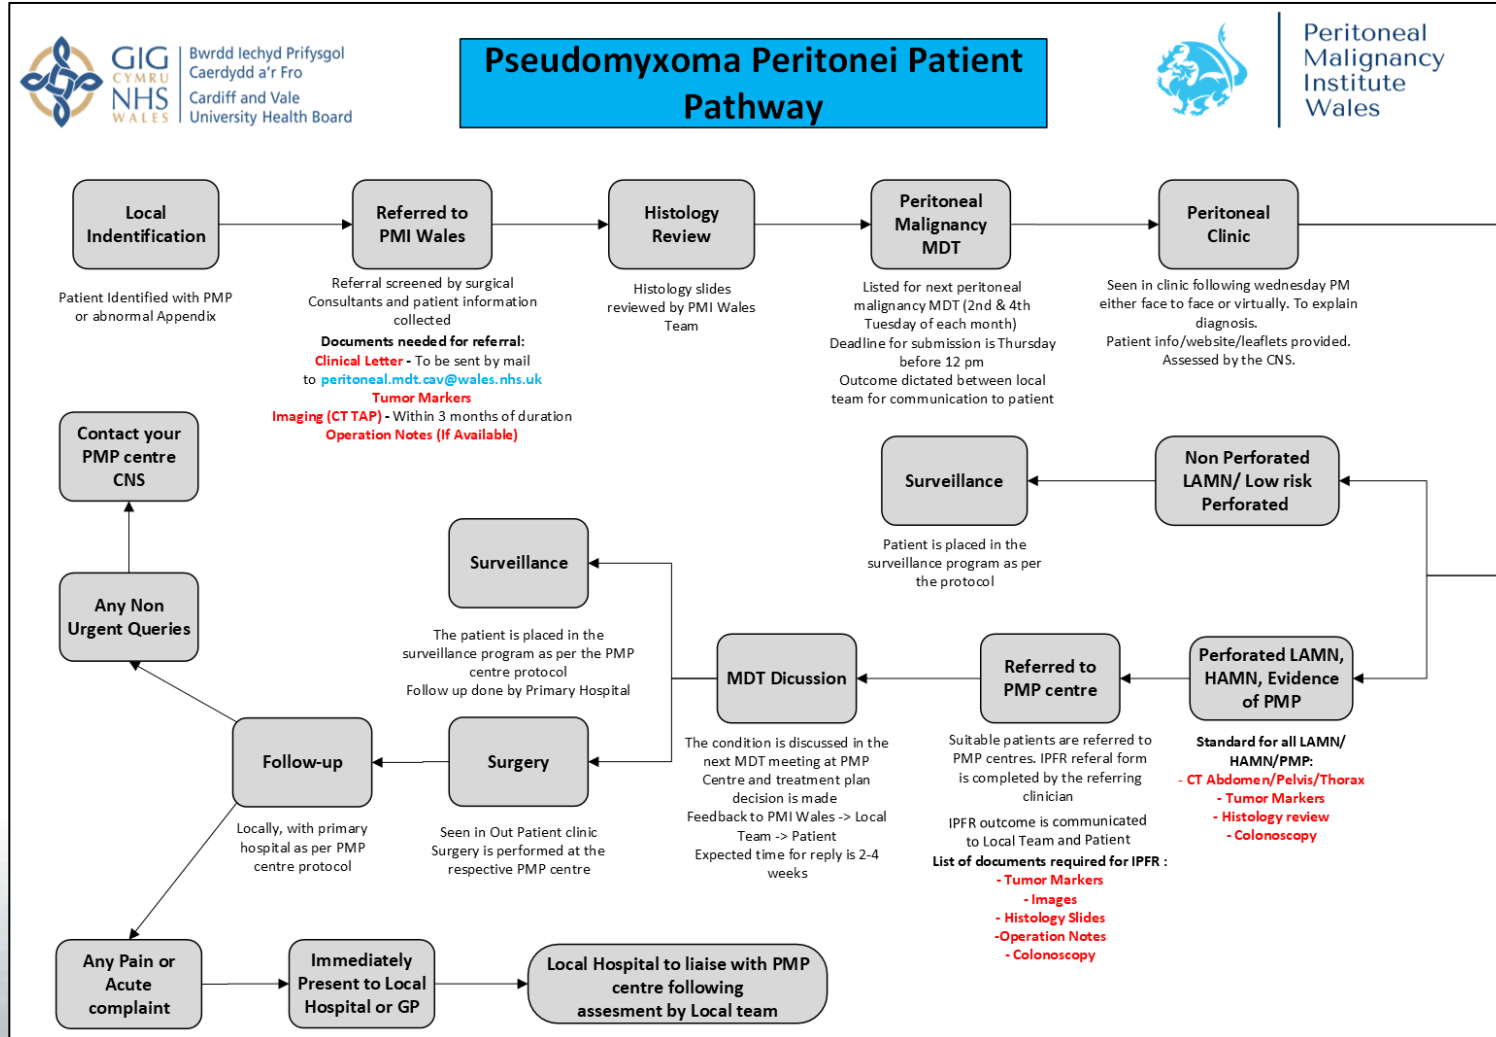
GIG CYMRU NHS WALES Bwrdd Iechyd Prifysgol Caerdydd a'r Fro Cardiff and Vale University Health Board

Pseudomyxoma Peritonei Patient Pathway

Peritoneal Malignancy Institute Wales

Local Indentification

Patient Identified with PMP or abnormal Appendix

Referred to PMI Wales

Referral screened by surgical Consultants and patient information collected
Documents needed for referral:
Clinical Letter - To be sent by mail to peritoneal.mdt.cav@wales.nhs.uk
Tumor Markers
Imaging (CT TAP) - Within 3 months of duration
Operation Notes (If Available)

Histology Review

Histology slides reviewed by PMI Wales Team

Peritoneal Malignancy MDT

Listed for next peritoneal malignancy MDT (2nd & 4th Tuesday of each month)
Deadline for submission is Thursday before 12 pm
Outcome dictated between local team for communication to patient

Peritoneal Clinic

Seen in clinic following wednesday PM either face to face or virtually. To explain diagnosis.
Patient info/website/leaflets provided. Assessed by the CNS.

Contact your PMP centre CNS

Surveillance

Patient is placed in the surveillance program as per the protocol

Non Perforated LAMN/ Low risk Perforated

Surveillance

The patient is placed in the surveillance program as per the PMP centre protocol
Follow up done by Primary Hospital

Any Non Urgent Queries

MDT Dicussion

The condition is discussed in the next MDT meeting at PMP Centre and treatment plan decision is made
Feedback to PMI Wales -> Local Team -> Patient
Expected time for reply is 2-4 weeks

Referred to PMP centre

Suitable patients are referred to PMP centres. IPFR referal form is completed by the referring clinician
IPFR outcome is communicated to Local Team and Patient
List of documents required for IPFR :
- Tumor Markers
- Images
- Histology Slides
-Operation Notes
- Colonoscopy

Perforated LAMN, HAMN, Evidence of PMP

Standard for all LAMN/ HAMN/PMP:
- CT Abdomen/Pelvis/Thorax
- Tumor Markers
- Histology review
- Colonoscopy

Follow-up

Locally, with primary hospital as per PMP centre protocol

Surgery

Seen in Out Patient clinic
Surgery is performed at the respective PMP centre

Any Pain or Acute complaint

Immediately Present to Local Hospital or GP

Local Hospital to liaise with PMP centre following assesment by Local team